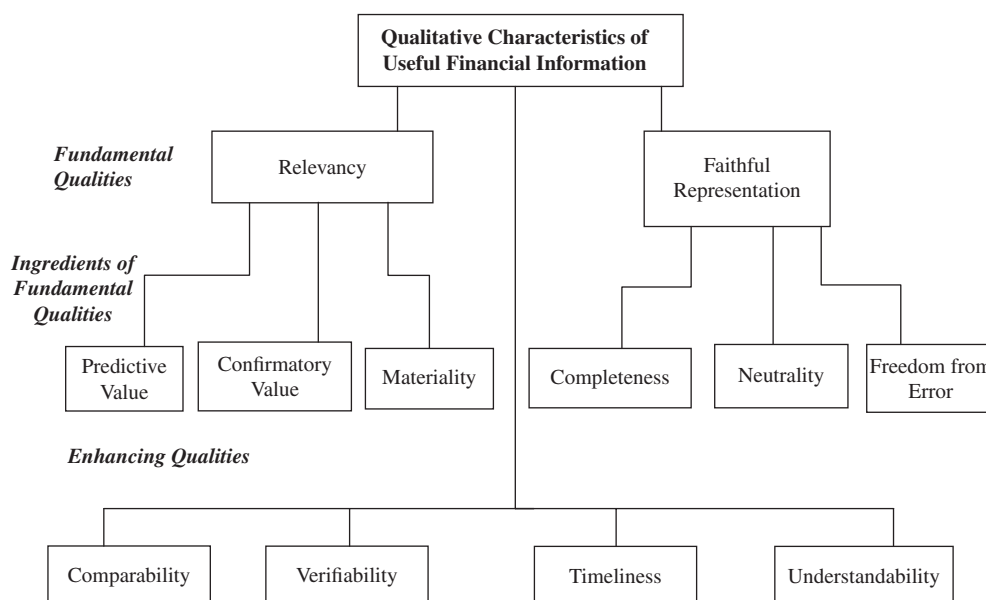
Qualitative Characteristics of Useful Financial Information

Fundamental Qualities

Relevancy

Faithful Representation

Ingredients of Fundamental Qualities

Predictive Value

Confirmatory Value

Materiality

Completeness

Neutrality

Freedom from Error

Enhancing Qualities

Comparability

Verifiability

Timeliness

Understandability